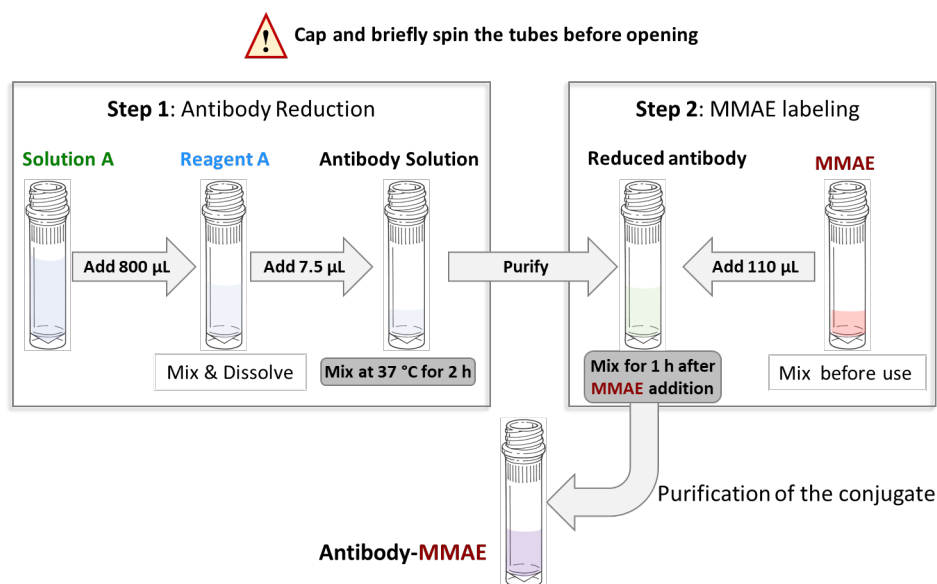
!
Cap and briefly spin the tubes before opening

Step 1: Antibody Reduction

Solution A

Reagent A

Antibody Solution

Add 800 µL

Add 7.5 µL

Mix & Dissolve

Mix at 37 °C for 2 h

Purify

Step 2: MMAE labeling

Reduced antibody

MMAE

Add 110 µL

Mix for 1 h after MMAE addition

Mix before use

Purification of the conjugate

Antibody-MMAE